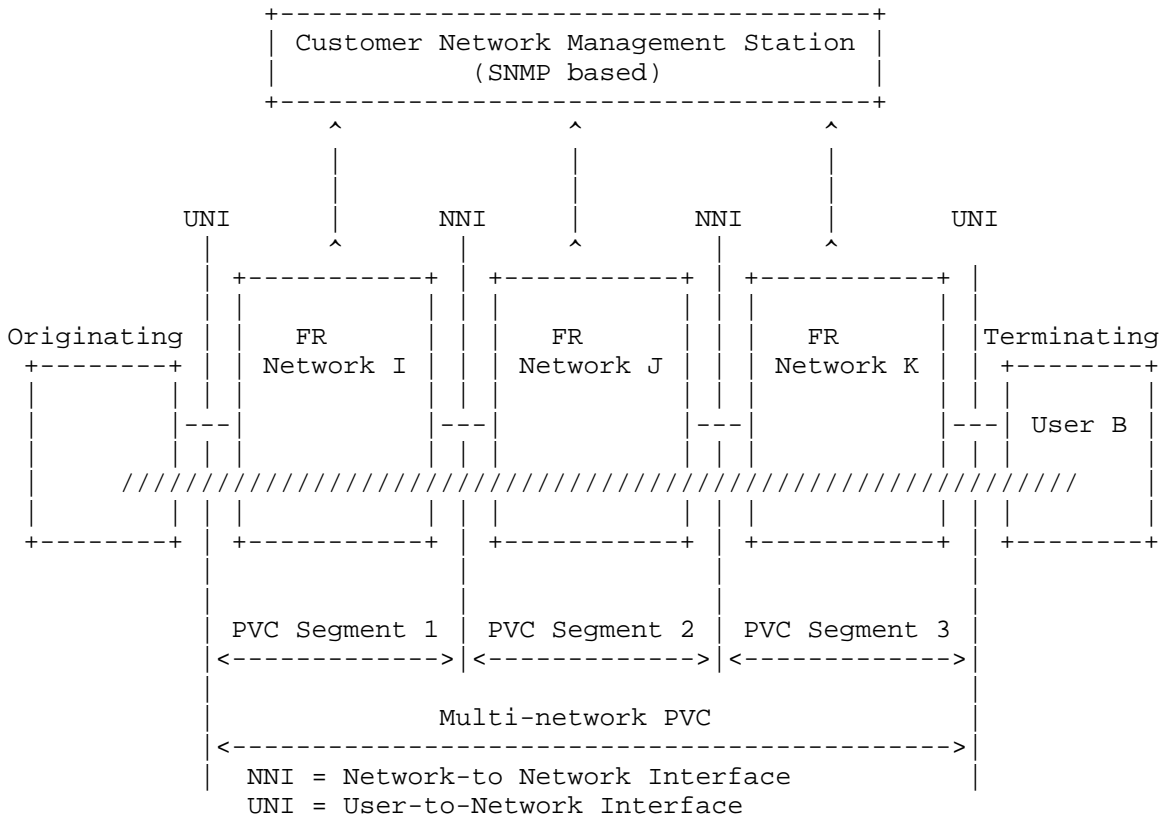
Customer Network Management Station
(SNMP based)

UNI

NNI

NNI

UNI

Originating

FR
Network I

FR
Network J

FR
Network K

Terminating

User B

PVC Segment 1

PVC Segment 2

PVC Segment 3

Multi-network PVC

NNI = Network-to Network Interface
UNI = User-to-Network Interface